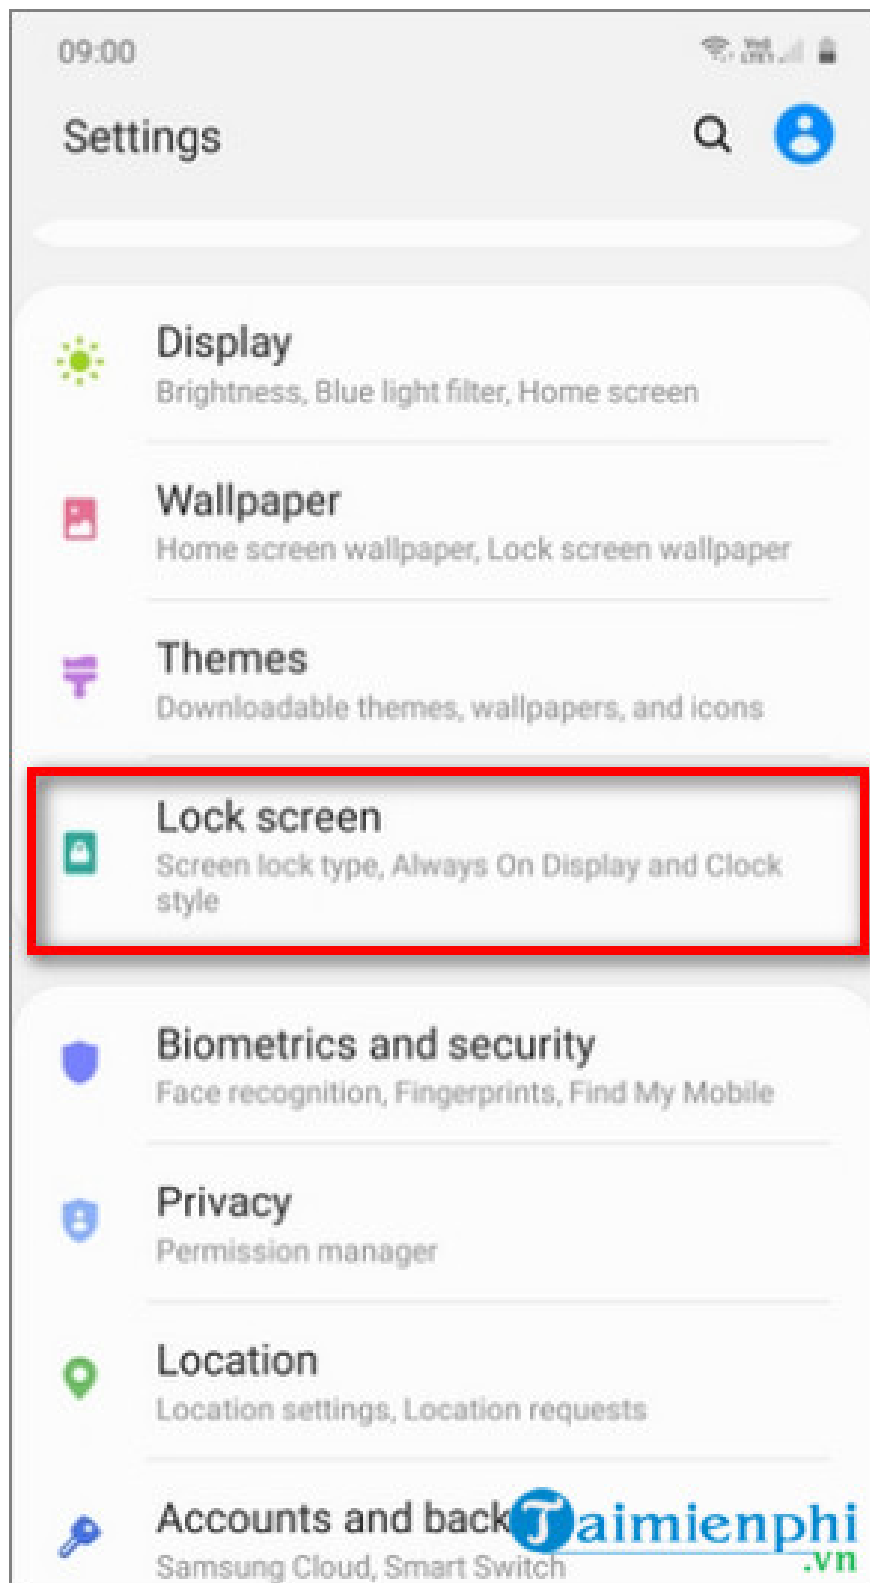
09:00

Settings

Display
Brightness, Blue light filter, Home screen

Wallpaper
Home screen wallpaper, Lock screen wallpaper

Themes
Downloadable themes, wallpapers, and icons

Lock screen
Screen lock type, Always On Display and Clock style

Biometrics and security
Face recognition, Fingerprints, Find My Mobile

Privacy
Permission manager

Location
Location settings, Location requests

Accounts and back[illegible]
Samsung Cloud, Smart Switch

Taimienphi
.vn